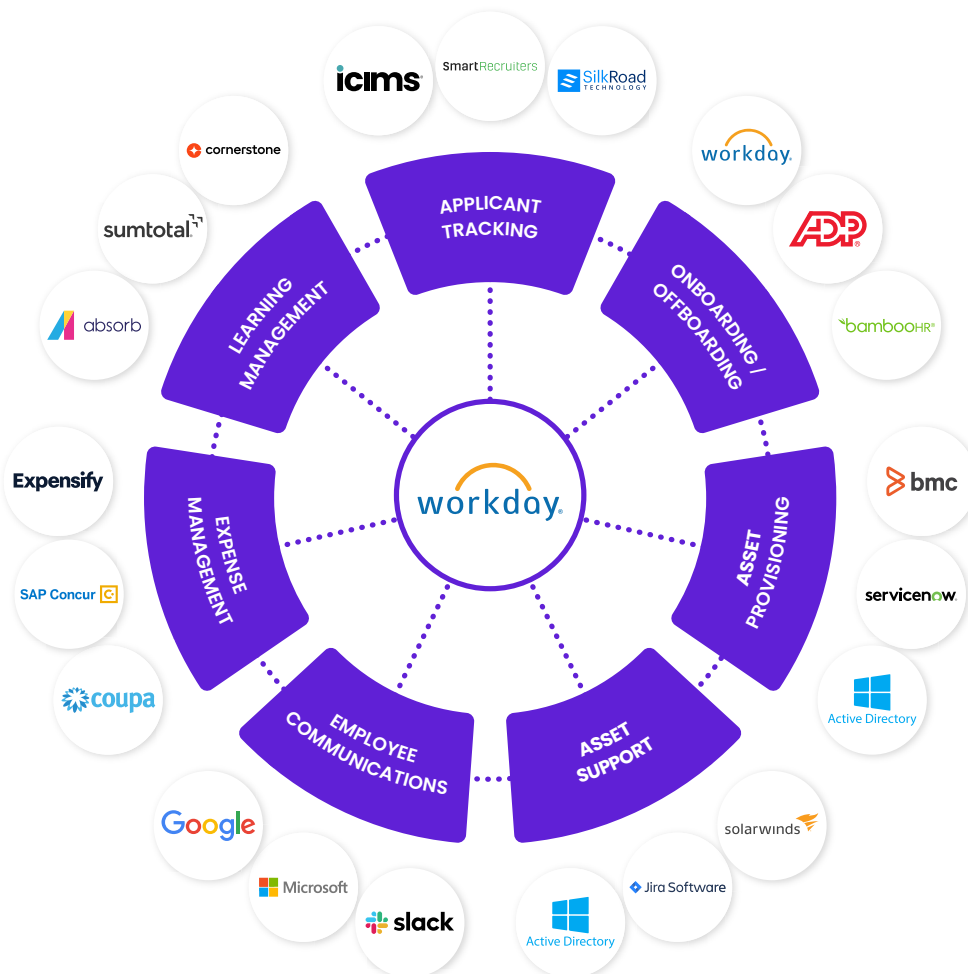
icims

SmartRecruiters

SilkRoad TECHNOLOGY

workday.

ADP

bambooHR

cornerstone

sumtotal

absorb

APPLICANT TRACKING

LEARNING MANAGEMENT

ONBOARDING / OFFBOARDING

workday.

EXPENSE MANAGEMENT

ASSET PROVISIONING

EMPLOYEE COMMUNICATIONS

ASSET SUPPORT

Expensify

SAP Concur

coupa

bmc

servicenow.

Active Directory

Google

Microsoft

slack

Active Directory

Jira Software

solarwinds